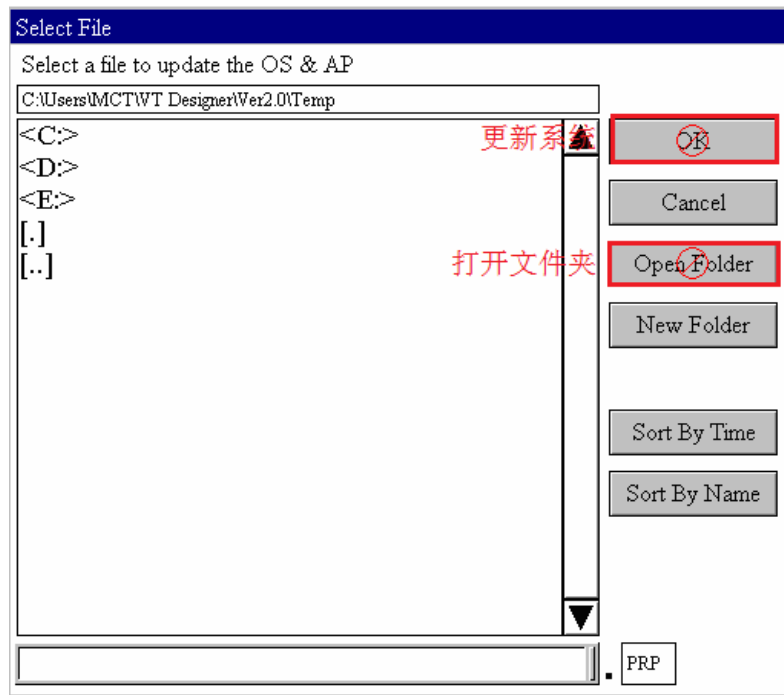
Select File

Select a file to update the OS & AP

C:\Users\MCT\WT Designer\Ver2.0\Temp

<C:>
<D:>
<E:>
[.]
[..]

更新系统

OK

Cancel

打开文件夹

Open Folder

New Folder

Sort By Time

Sort By Name

. PRP